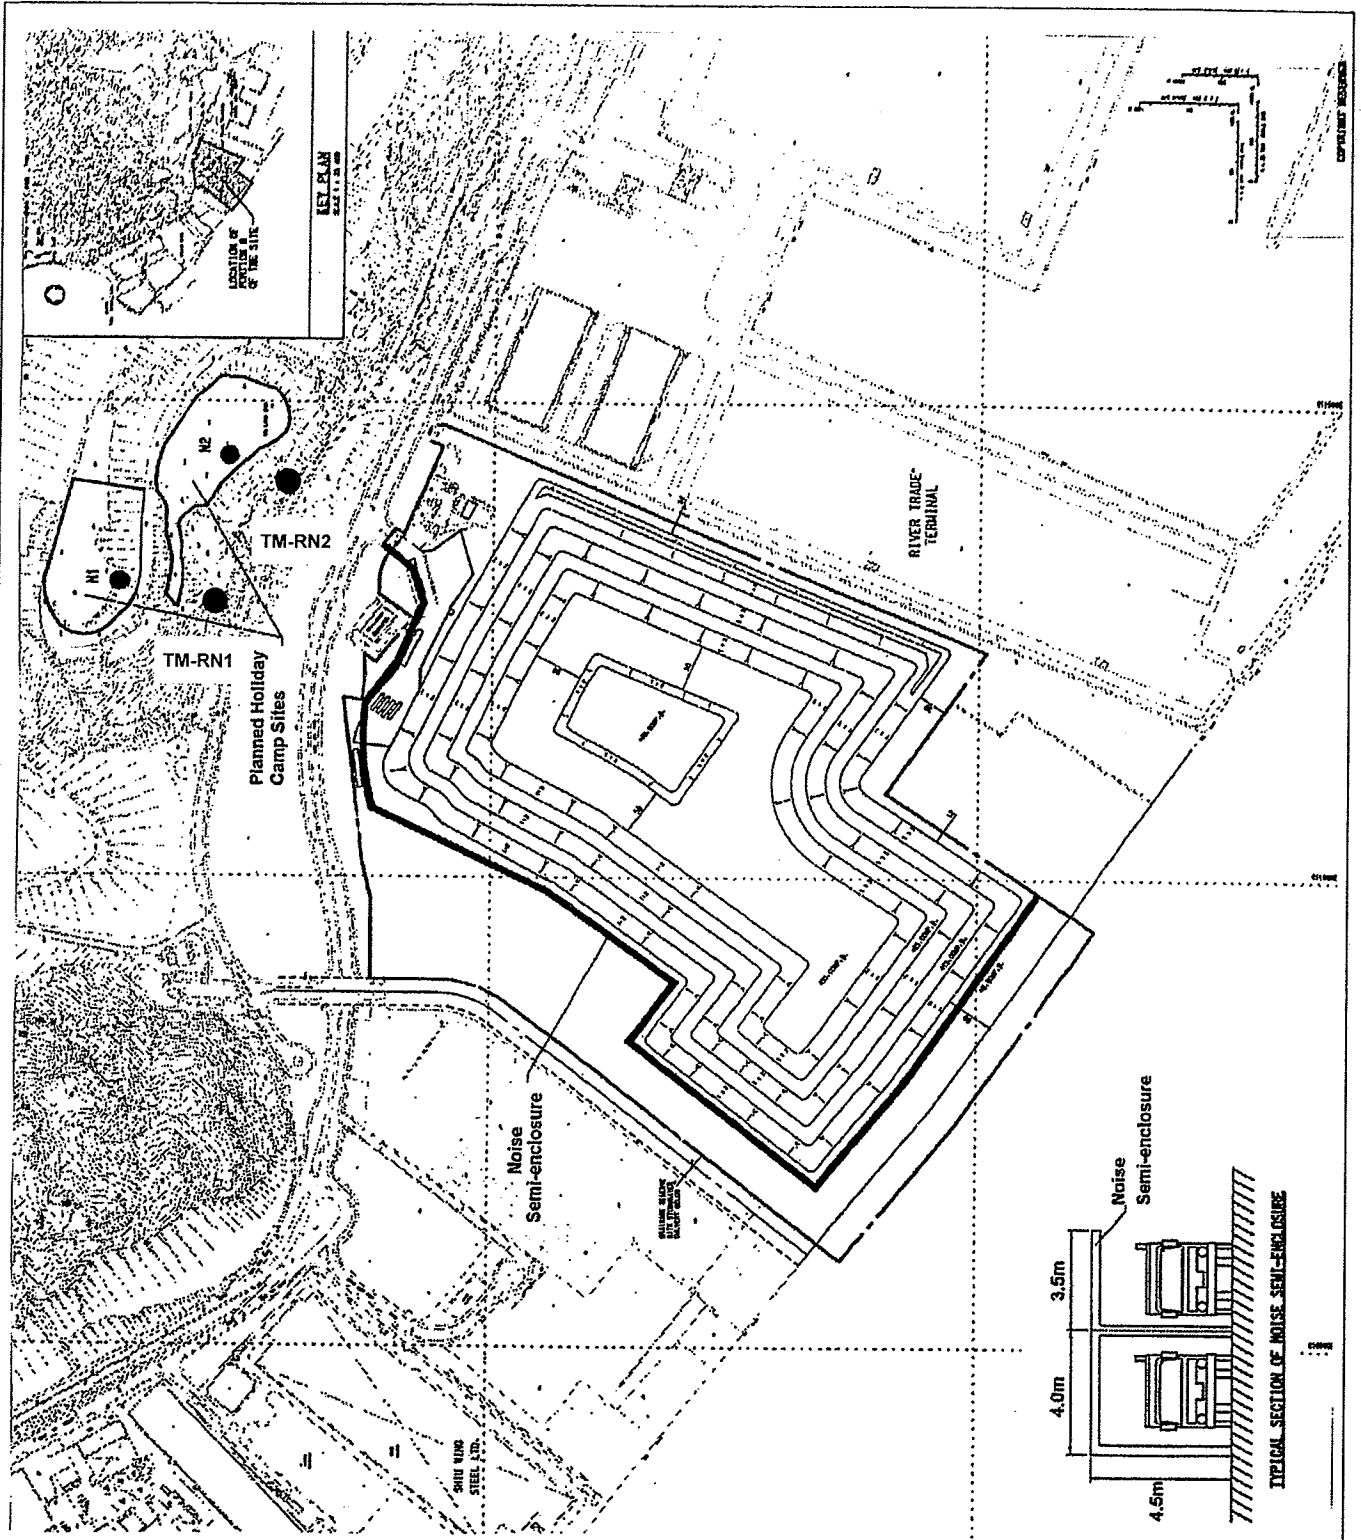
KEY PLAN
LOCATION OF PORTION B OF THE SITE
N1
N2
TM-RN1
TM-RN2
Planned Holiday Camp Sites
RIVER TRADE TERMINAL
Noise Semi-enclosure
SHIU WING STEEL LTD.
4.5m
4.0m
3.5m
Noise Semi-enclosure
TYPICAL SECTION OF NOISE SEMI-ENCLOSURE
COPYRIGHT RESERVED